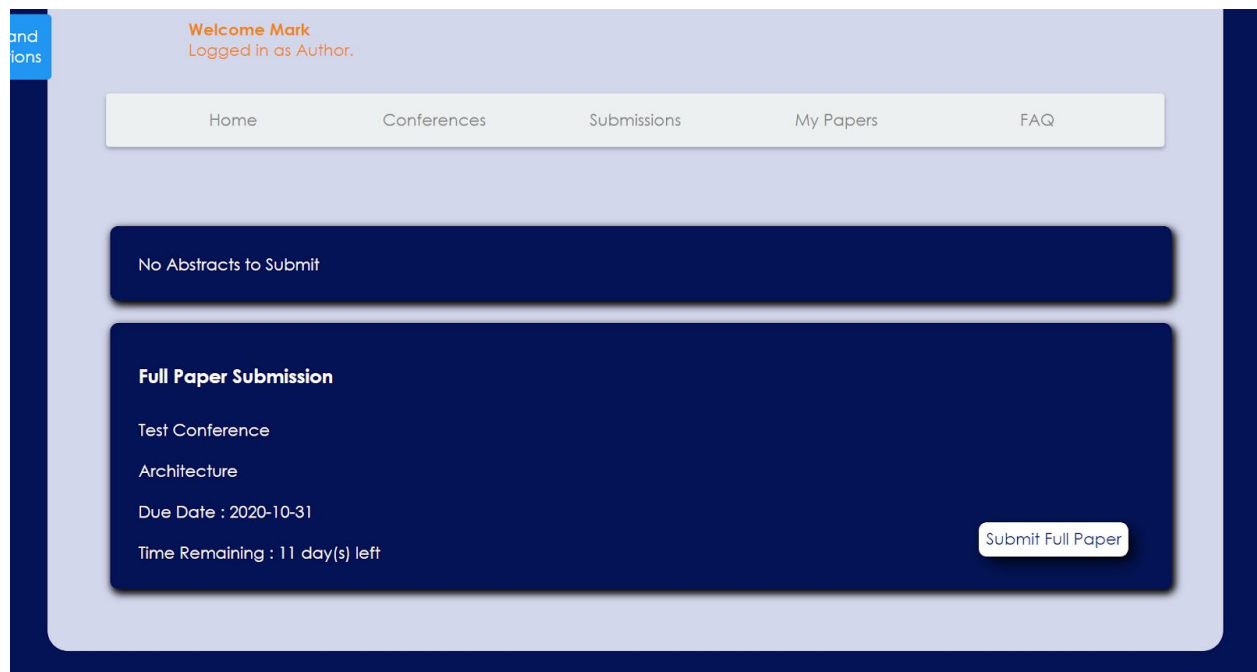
and
tions

Welcome Mark
Logged in as Author.

Home Conferences Submissions My Papers FAQ

No Abstracts to Submit

Full Paper Submission

Test Conference

Architecture

Due Date : 2020-10-31

Time Remaining : 11 day(s) left

Submit Full Paper